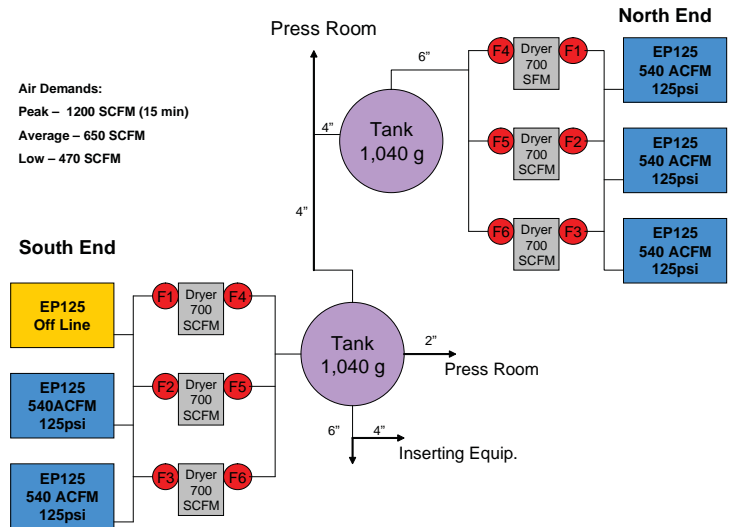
Press Room

North End

Air Demands:
Peak – 1200 SCFM (15 min)
Average – 650 SCFM
Low – 470 SCFM

6"

F4 Dryer 700 SFM F1

EP125
540 ACFM
125psi

4"

Tank
1,040 g

F5 Dryer 700 SCFM F2

EP125
540 ACFM
125psi

4"

F6 Dryer 700 SCFM F3

EP125
540 ACFM
125psi

South End

EP125
Off Line

F1 Dryer 700 SCFM F4

EP125
540ACFM
125psi

F2 Dryer 700 SCFM F5

Tank
1,040 g

2"

Press Room

6"

4"

Inserting Equip.

EP125
540 ACFM
125psi

F3 Dryer 700 SCFM F6